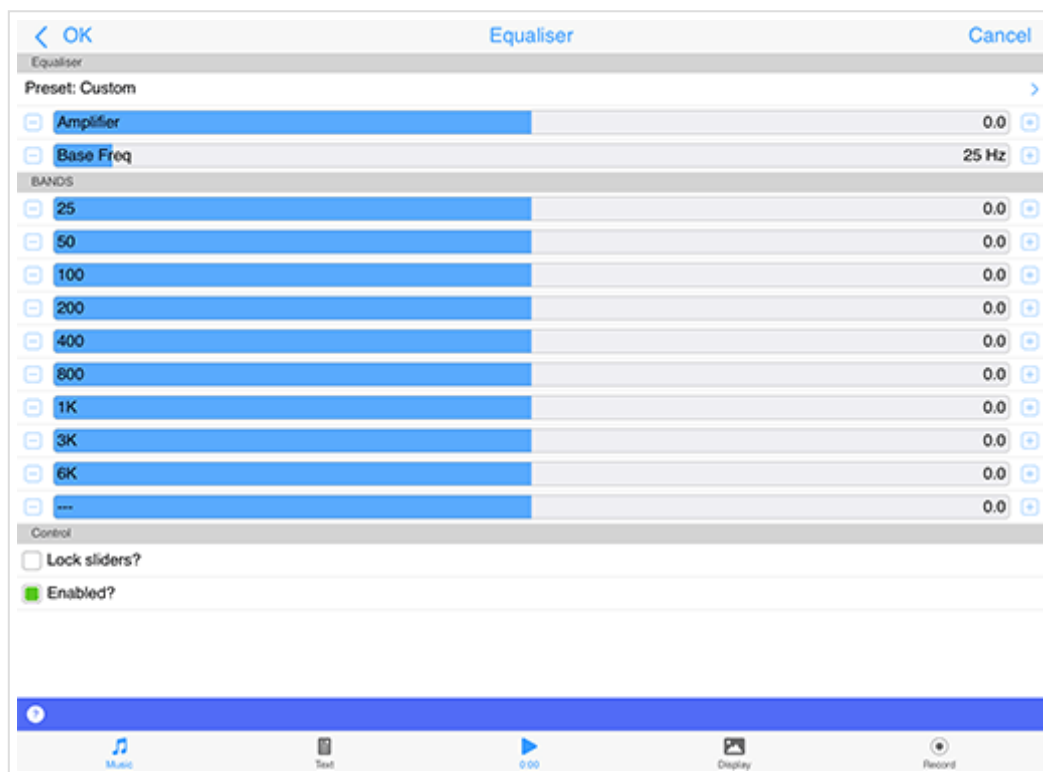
OK
Equaliser
Cancel

Equaliser
Preset: Custom
Amplifier 0.0
Base Freq 25 Hz

BANDS
25 0.0
50 0.0
100 0.0
200 0.0
400 0.0
800 0.0
1K 0.0
3K 0.0
6K 0.0
--- 0.0

Control
Lock sliders?
Enabled?

Music
Text
0:00
Display
Record